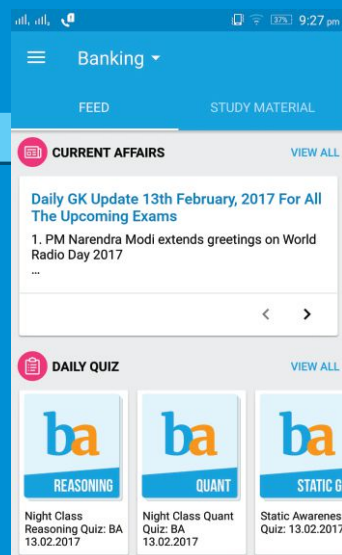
37% 9:27 pm

Banking

FEED

STUDY MATERIAL

CURRENT AFFAIRS

VIEW ALL

Daily GK Update 13th February, 2017 For All The Upcoming Exams

1. PM Narendra Modi extends greetings on World Radio Day 2017
...

DAILY QUIZ

VIEW ALL

ba

REASONING

Night Class Reasoning Quiz: BA 13.02.2017

ba

QUANT

Night Class Quant Quiz: BA 13.02.2017

ba

STATIC G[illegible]

Static Awarenes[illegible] Quiz: 13.02.2017